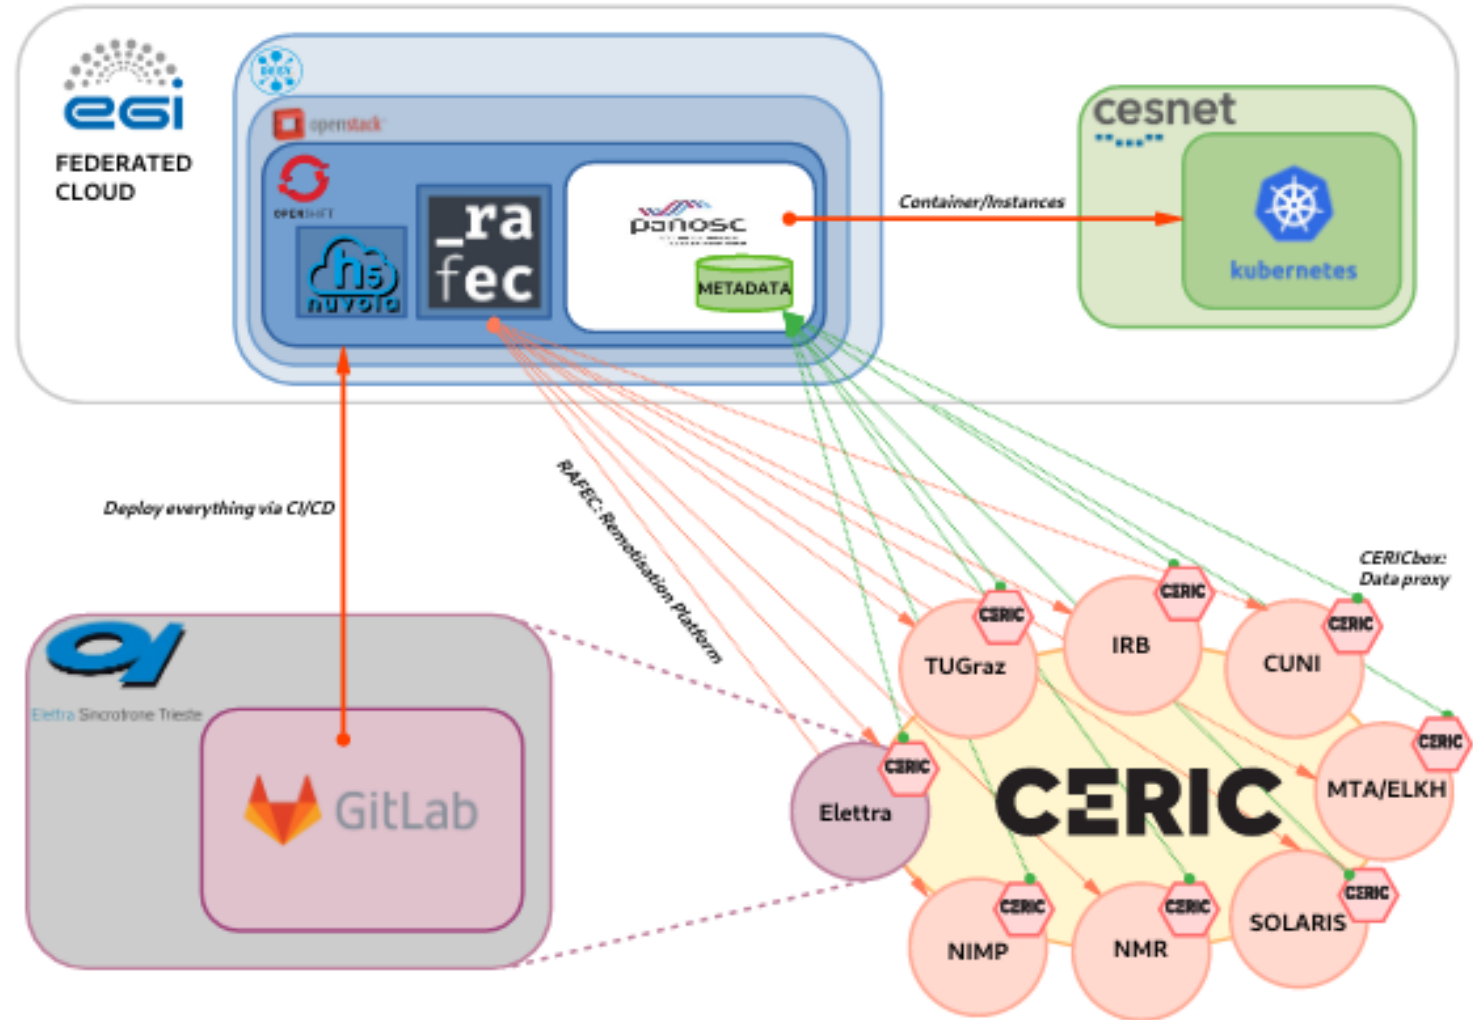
egi
FEDERATED CLOUD

openstack

OPENSHIFT

h5 nuvola

_ra fec

panosc

METADATA

Container/Instances

cesnet

kubernetes

Deploy everything via CI/CD

RAFEC: Remotisation Platform

CERICbox: Data proxy

Elettra Sincrotrone Trieste

GitLab

CERIC
TUGraz
CERIC
IRB
CERIC
CUNI
CERIC
MTA/ELKH
CERIC
Elettra
CERIC
CERIC
NIMP
CERIC
NMR
CERIC
SOLARIS